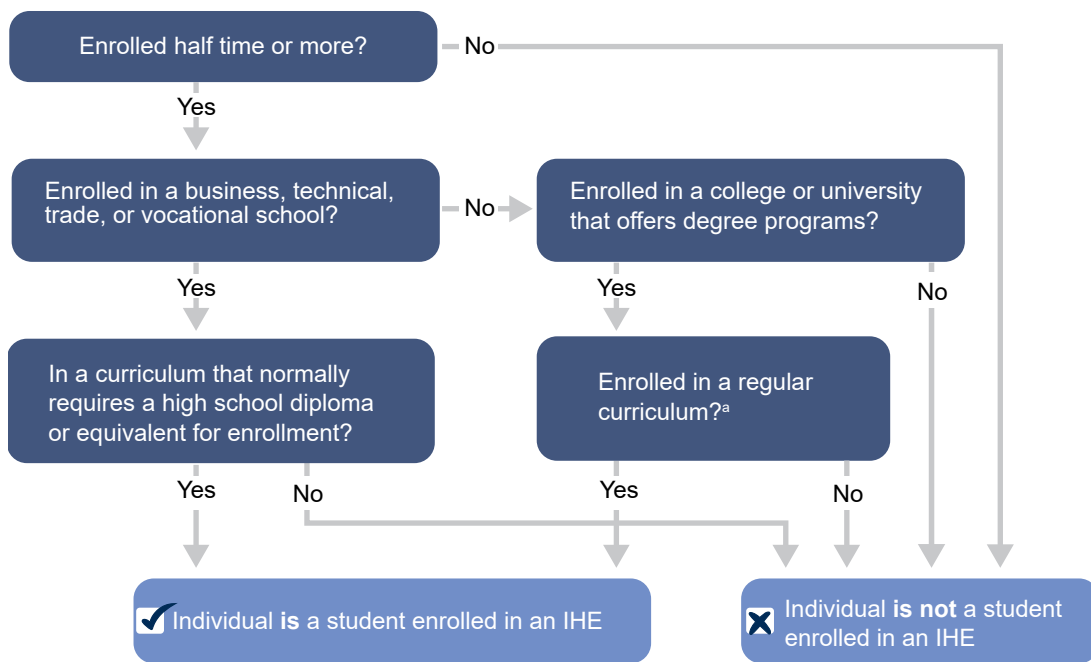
Enrolled half time or more?

No

Yes

Enrolled in a business, technical, trade, or vocational school?

No

Enrolled in a college or university that offers degree programs?

Yes

Yes

No

In a curriculum that normally requires a high school diploma or equivalent for enrollment?

Enrolled in a regular curriculum?$^{a}$

Yes

No

Yes

No

Individual **is** a student enrolled in an IHE

Individual **is not** a student enrolled in an IHE